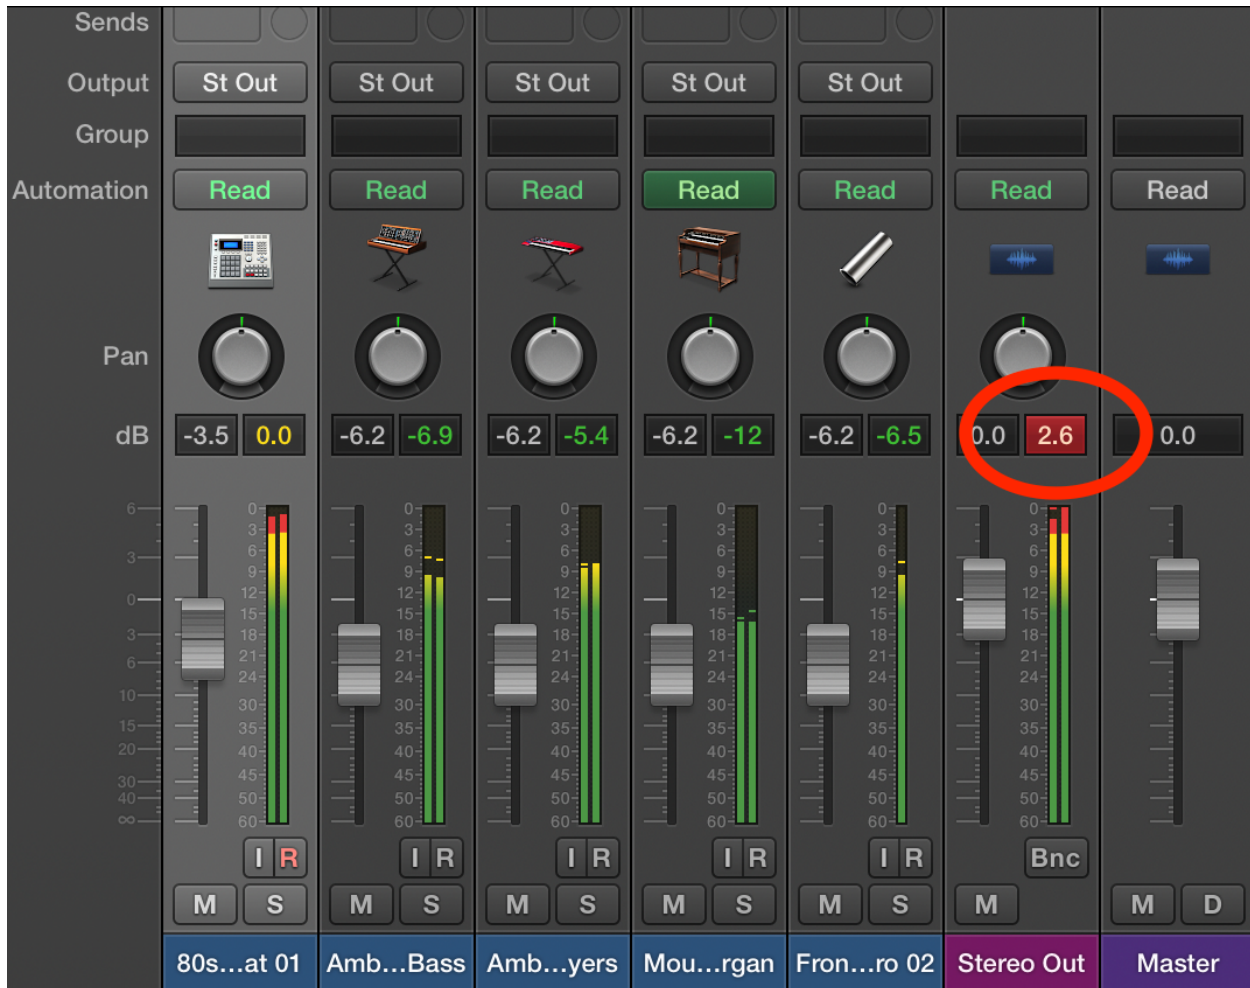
Sends
Output
Group
Automation
Pan
dB

| St Out | St Out | St Out | St Out | St Out | | |
|---|---|---|---|---|---|---|
| Read | Read | Read | Read | Read | Read | Read |
| -3.5 0.0 | -6.2 -6.9 | -6.2 -5.4 | -6.2 -12 | -6.2 -6.5 | 0.0 2.6 | 0.0 |
| I R | I R | I R | I R | I R | Bnc | |
| M S | M S | M S | M S | M S | M | M D |
| 80s…at 01 | Amb…Bass | Amb…yers | Mou…rgan | Fron…ro 02 | Stereo Out | Master |

6 3 0 3 6 10 15 20 30 40 ∞

0 3 6 9 12 15 18 21 24 30 35 40 45 50 60